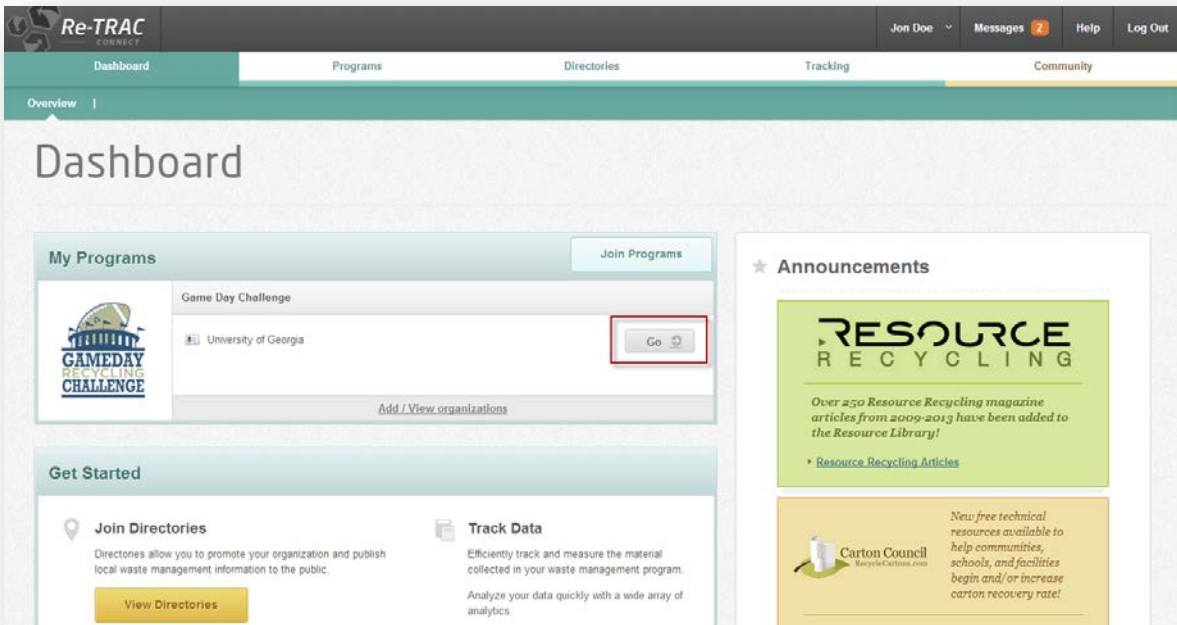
Re-TRAC CONNECT

Jon Doe Messages 2 Help Log Out

Dashboard Programs Directories Tracking Community

Overview |

Dashboard

My Programs

Join Programs

Game Day Challenge

GAMEDAY RECYCLING CHALLENGE

University of Georgia

Go

Add / View organizations

Get Started

Join Directories

Directories allow you to promote your organization and publish local waste management information to the public.

View Directories

Track Data

Efficiently track and measure the material collected in your waste management program.

Analyze your data quickly with a wide array of analytics.

Announcements

RESOURCE RECYCLING

Over 250 Resource Recycling magazine articles from 2009-2013 have been added to the Resource Library!

Resource Recycling Articles

Carton Council RecycleCartons.com

New free technical resources available to help communities, schools, and facilities begin and/or increase carton recovery rate!